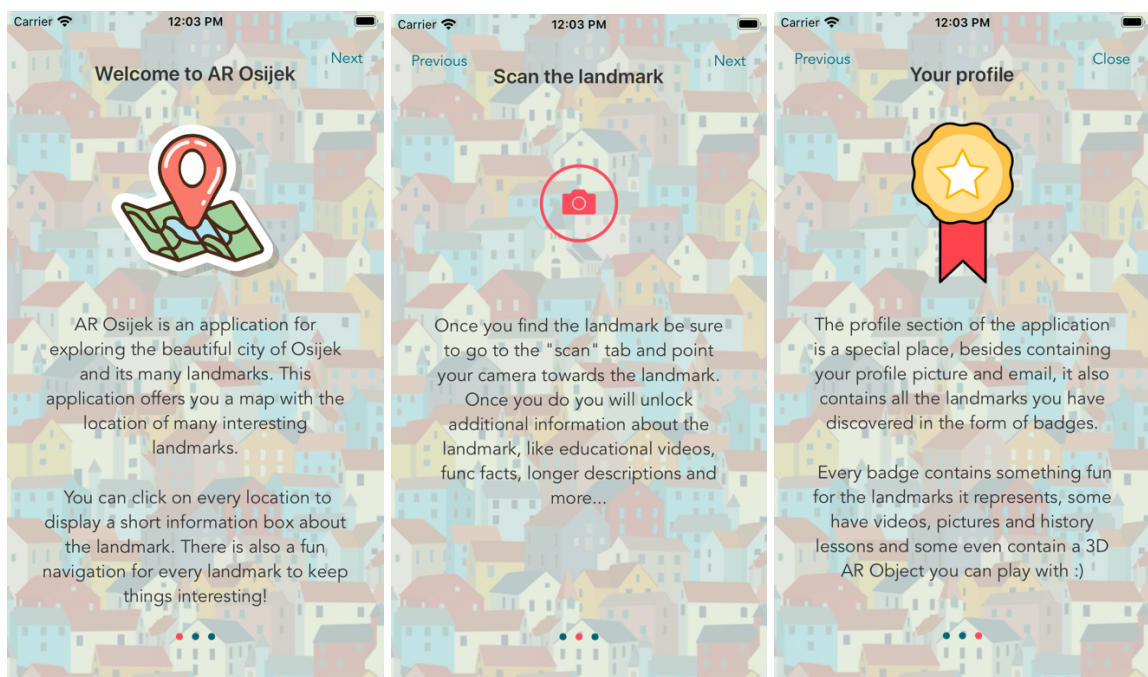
Carrier 12:03 PM

Next

Welcome to AR Osijek

AR Osijek is an application for exploring the beautiful city of Osijek and its many landmarks. This application offers you a map with the location of many interesting landmarks.

You can click on every location to display a short information box about the landmark. There is also a fun navigation for every landmark to keep things interesting!

Carrier 12:03 PM

Previous

Scan the landmark

Next

Once you find the landmark be sure to go to the "scan" tab and point your camera towards the landmark. Once you do you will unlock additional information about the landmark, like educational videos, func facts, longer descriptions and more...

Carrier 12:03 PM

Previous

Your profile

Close

The profile section of the application is a special place, besides containing your profile picture and email, it also contains all the landmarks you have discovered in the form of badges.

Every badge contains something fun for the landmarks it represents, some have videos, pictures and history lessons and some even contain a 3D AR Object you can play with :)